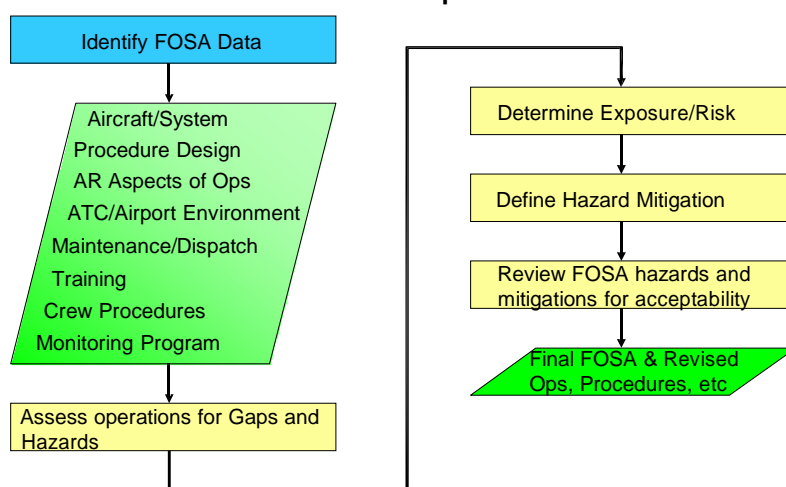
Identify FOSA Data

Aircraft/System
Procedure Design
AR Aspects of Ops
ATC/Airport Environment
Maintenance/Dispatch
Training
Crew Procedures
Monitoring Program

Assess operations for Gaps and Hazards

Determine Exposure/Risk

Define Hazard Mitigation

Review FOSA hazards and mitigations for acceptability

Final FOSA & Revised Ops, Procedures, etc